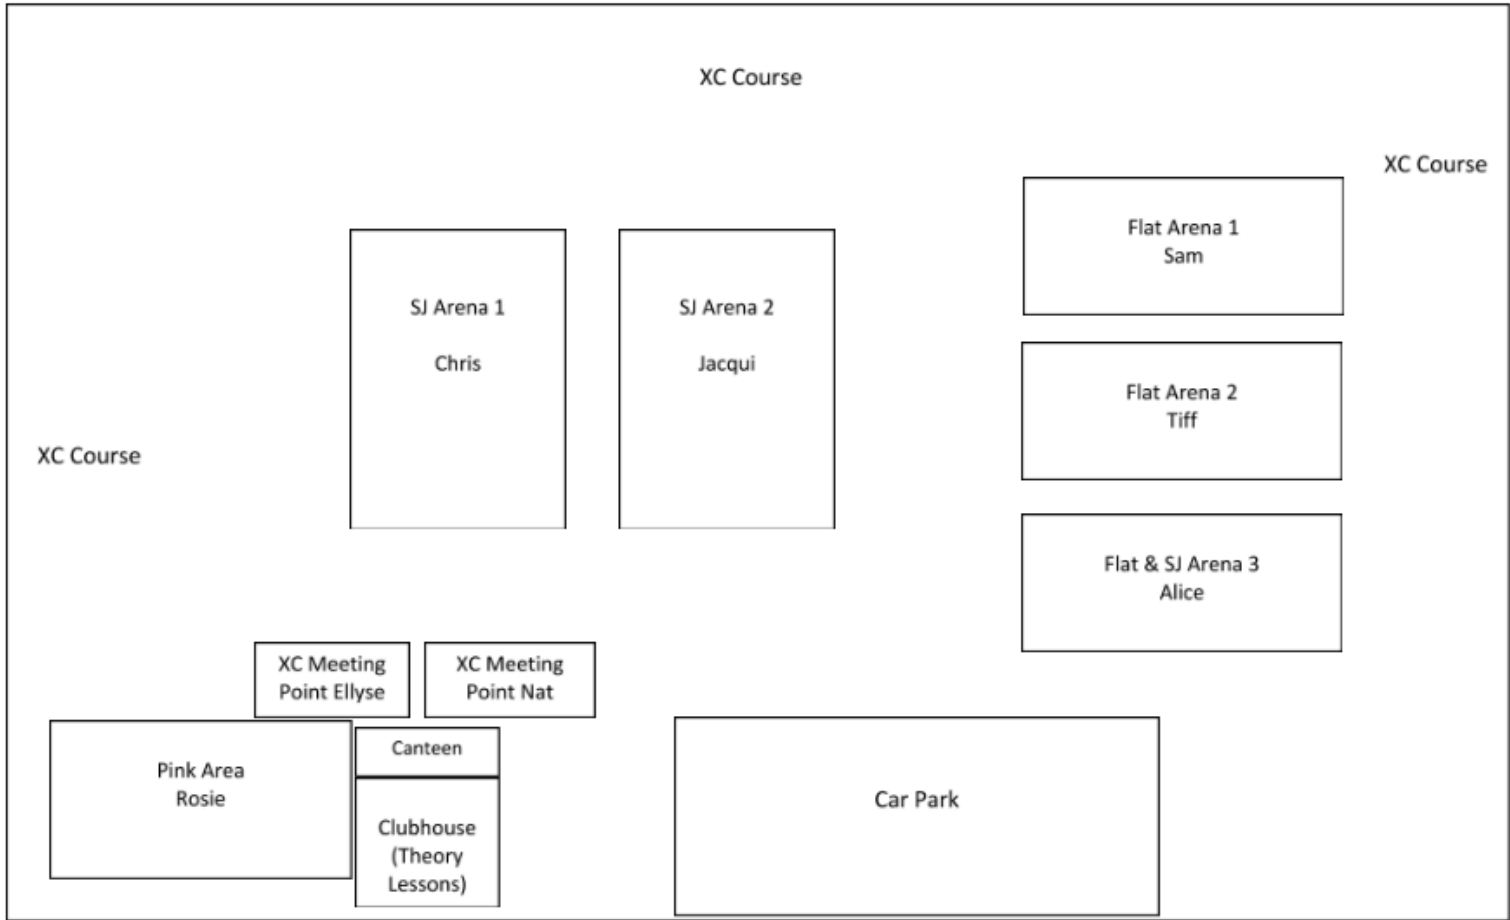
XC Course

XC Course

Flat Arena 1
Sam

SJ Arena 1

Chris

SJ Arena 2

Jacqui

Flat Arena 2
Tiff

XC Course

Flat & SJ Arena 3
Alice

XC Meeting Point Ellyse

XC Meeting Point Nat

Pink Area
Rosie

Canteen

Clubhouse (Theory Lessons)

Car Park